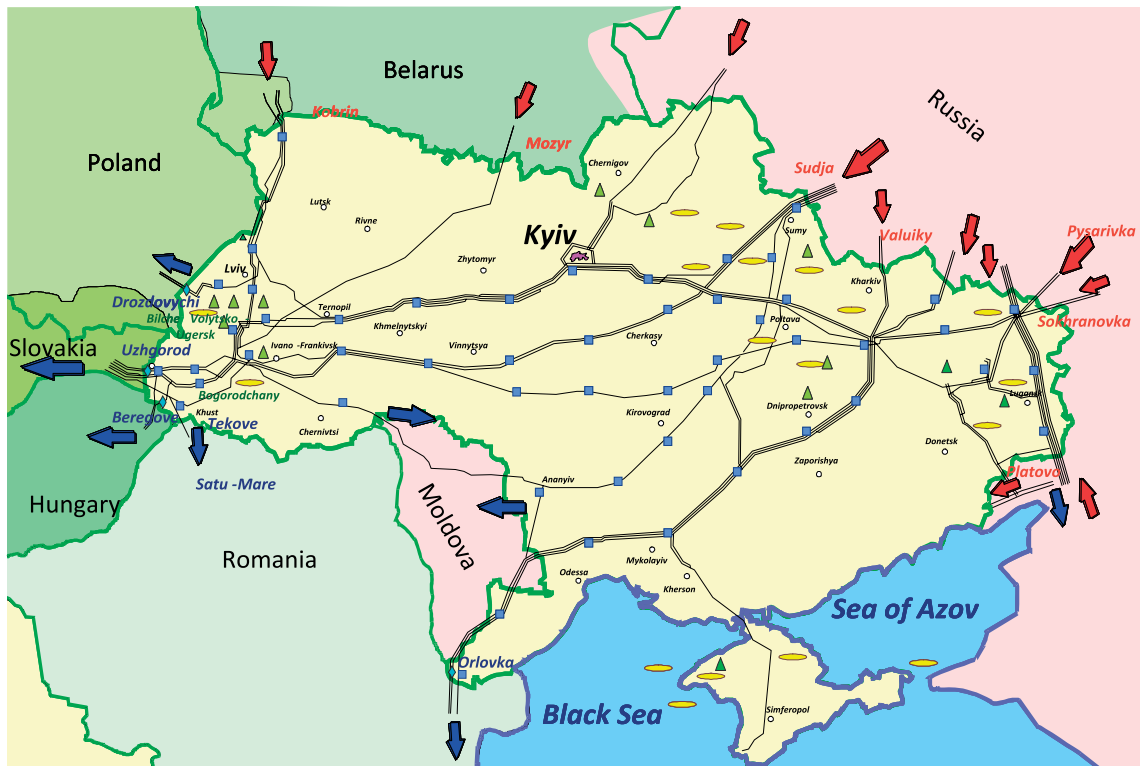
Belarus
Russia
Poland
Kobrin
Mozyr
Chernigov
Sudja
Lutsk
Rivne
Valuiky
Pysarivka
Kyiv
Sumy
Zhytomyr
Lviv
Kharkiv
Drozdovychi
Ternopil
Bilche - Volytsko
Uhersk
Sokhranovka
Khmelnytskyi
Poltava
Slovakia
Uzhgorod
Ivano - Frankivsk
Vinnytsya
Cherkasy
Bogorodchany
Luganck
Beregovo
Khust
Tekove
Kirovograd
Dnipropetrovsk
Chernivtsi
Donetsk
Satu -Mare
Zaporishya
Hungary
Platova
Ananyiv
Moldova
Romania
Odessa
Mykolayiv
Kherson
Sea of Azov
Orlovka
Black Sea
Simferopol